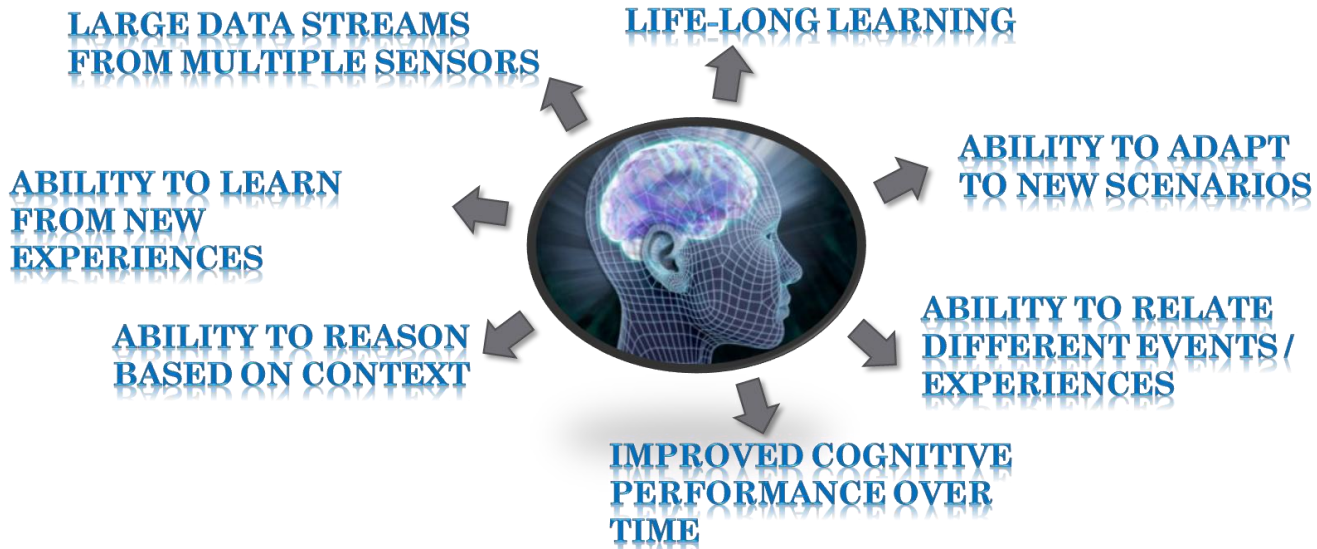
LARGE DATA STREAMS FROM MULTIPLE SENSORS

LIFE-LONG LEARNING

ABILITY TO ADAPT TO NEW SCENARIOS

ABILITY TO LEARN FROM NEW EXPERIENCES

ABILITY TO RELATE DIFFERENT EVENTS / EXPERIENCES

ABILITY TO REASON BASED ON CONTEXT

IMPROVED COGNITIVE PERFORMANCE OVER TIME